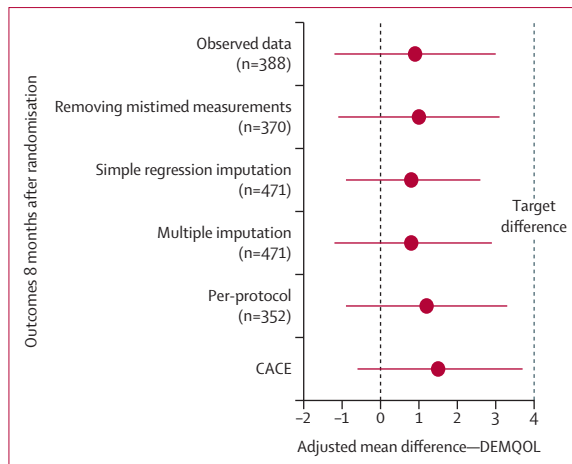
Outcomes 8 months after randomisation

Observed data (n=388)

Removing mistimed measurements (n=370)

Simple regression imputation (n=471)

Multiple imputation (n=471)

Per-protocol (n=352)

CACE

Target difference

–2 –1 0 1 2 3 4

Adjusted mean difference—DEMQOL